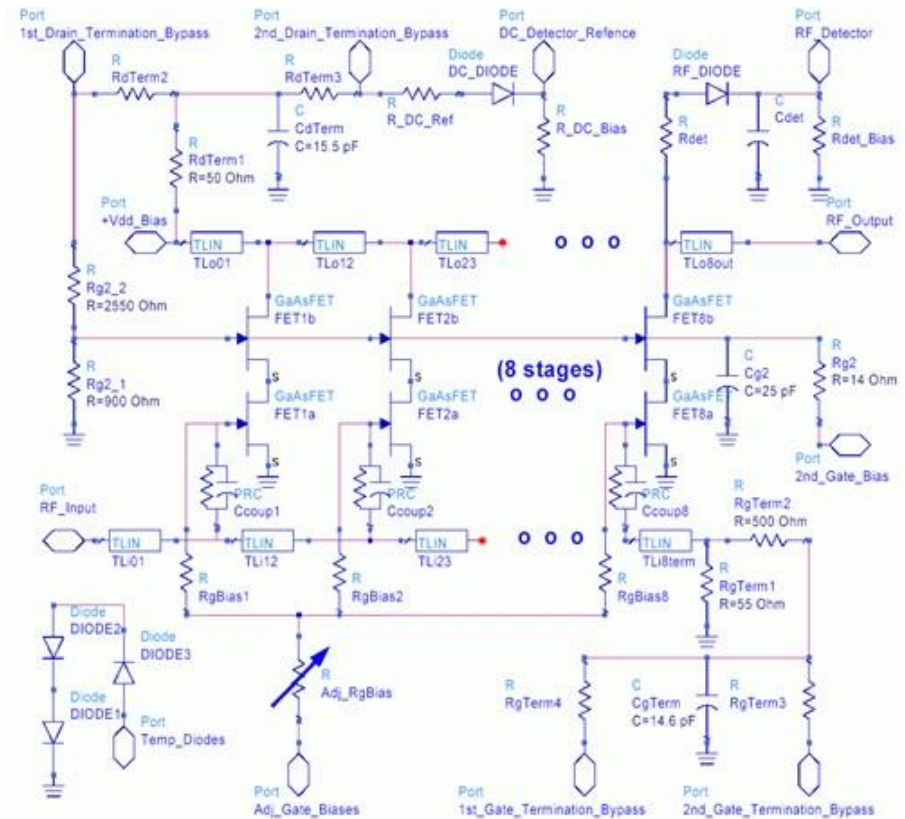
Port
1st_Drain_Termination_Bypass

Port
2nd_Drain_Termination_Bypass

Port
DC_Detector_Refence

Port
RF_Detector

R
RdTerm2

R
RdTerm3

Diode
DC_DIODE

Diode
RF_DIODE

R
R_DC_Ref

C
CdTerm
C=15.5 pF

R
R_DC_Bias

R
Rdet

C
Cdet

R
Rdet_Bias

R
RdTerm1
R=50 Ohm

Port
+Vdd_Bias

Port
RF_Output

TLIN
TLo01

TLIN
TLo12

TLIN
TLo23

o o o

TLIN
TLo8out

R
Rg2_2
R=2550 Ohm

GaAsFET
FET1b

GaAsFET
FET2b

GaAsFET
FET8b

R
Rg2_1
R=900 Ohm

s

s

(8 stages)

s

C
Cg2
C=25 pF

R
Rg2
R=14 Ohm

GaAsFET
FET1a

GaAsFET
FET2a

o o o

GaAsFET
FET8a

s

s

s

Port
2nd_Gate_Bias

PRC
Ccoup1

PRC
Ccoup2

PRC
Ccoup8

R
RgTerm2
R=500 Ohm

Port
RF_Input

TLIN
TLi01

TLIN
TLi12

TLIN
TLi23

o o o

TLIN
TLi8term

R
RgBias1

R
RgBias2

R
RgBias8

R
RgTerm1
R=55 Ohm

Diode
DIODE2

Diode
DIODE3

Diode
DIODE1

Port
Temp_Diodes

R
Adj_RgBias

R
RgTerm4

C
CgTerm
C=14.6 pF

R
RgTerm3

Port
Adj_Gate_Biases

Port
1st_Gate_Termination_Bypass

Port
2nd_Gate_Termination_Bypass